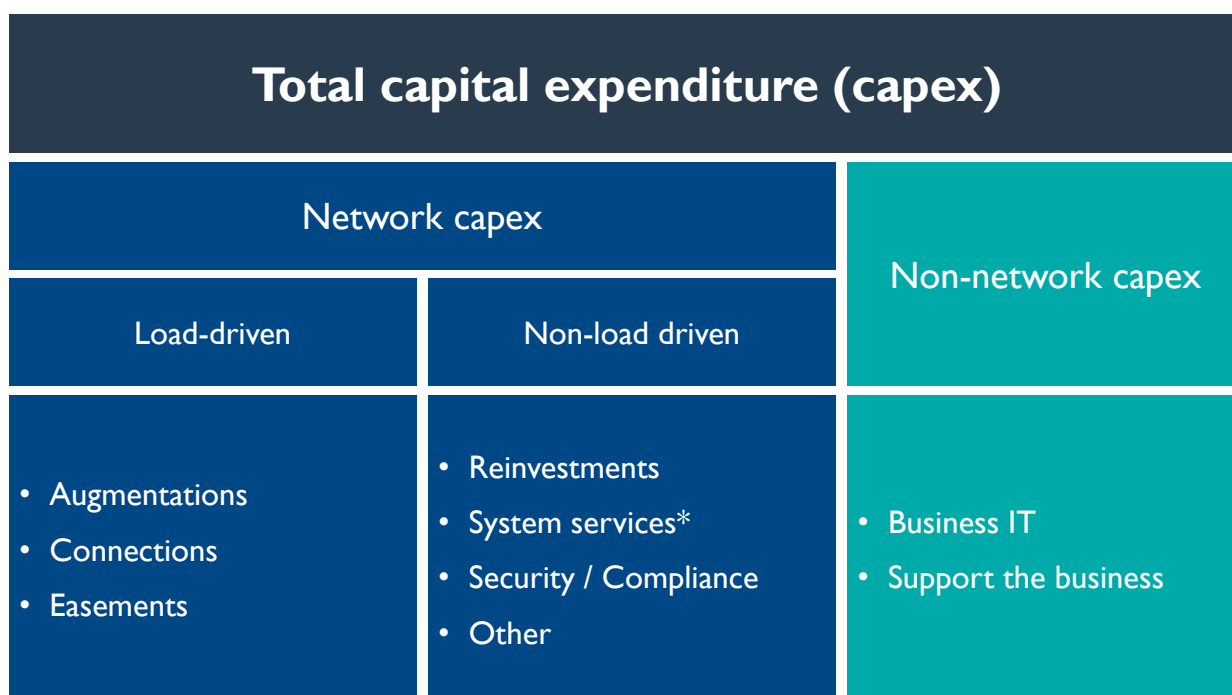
Total capital expenditure (capex)

Network capex

Load-driven

Non-load driven

Non-network capex

- Augmentations
- Connections
- Easements

- Reinvestments
- System services*
- Security / Compliance
- Other

- Business IT
- Support the business